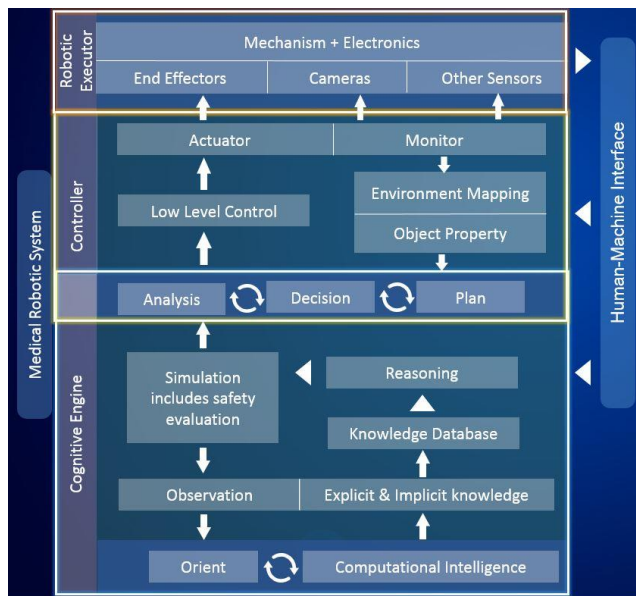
Medical Robotic System

Robotic Executor

Mechanism + Electronics

End Effectors

Cameras

Other Sensors

Controller

Actuator

Monitor

Low Level Control

Environment Mapping

Object Property

Analysis

Decision

Plan

Cognitive Engine

Simulation includes safety evaluation

Reasoning

Knowledge Database

Observation

Explicit & Implicit knowledge

Orient

Computational Intelligence

Human-Machine Interface